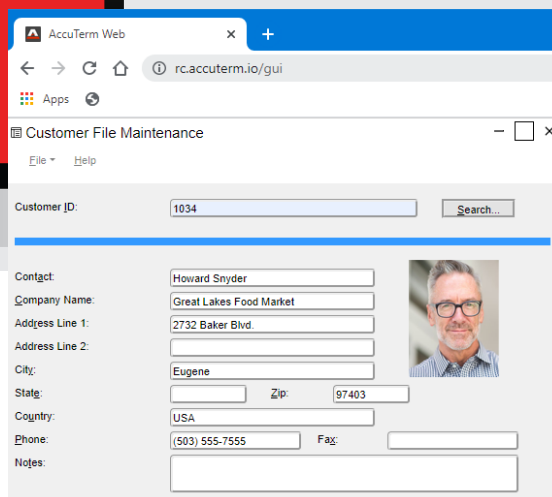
AccuTerm Web ×
+
rc.accuterm.io/gui
Apps

Customer File Maintenance
File Help

Customer ID: 1034
Search...

Contact: Howard Snyder
Company Name: Great Lakes Food Market
Address Line 1: 2732 Baker Blvd.
Address Line 2:
City: Eugene
State: Zip: 97403
Country: USA
Phone: (503) 555-7555 Fax:
Notes: